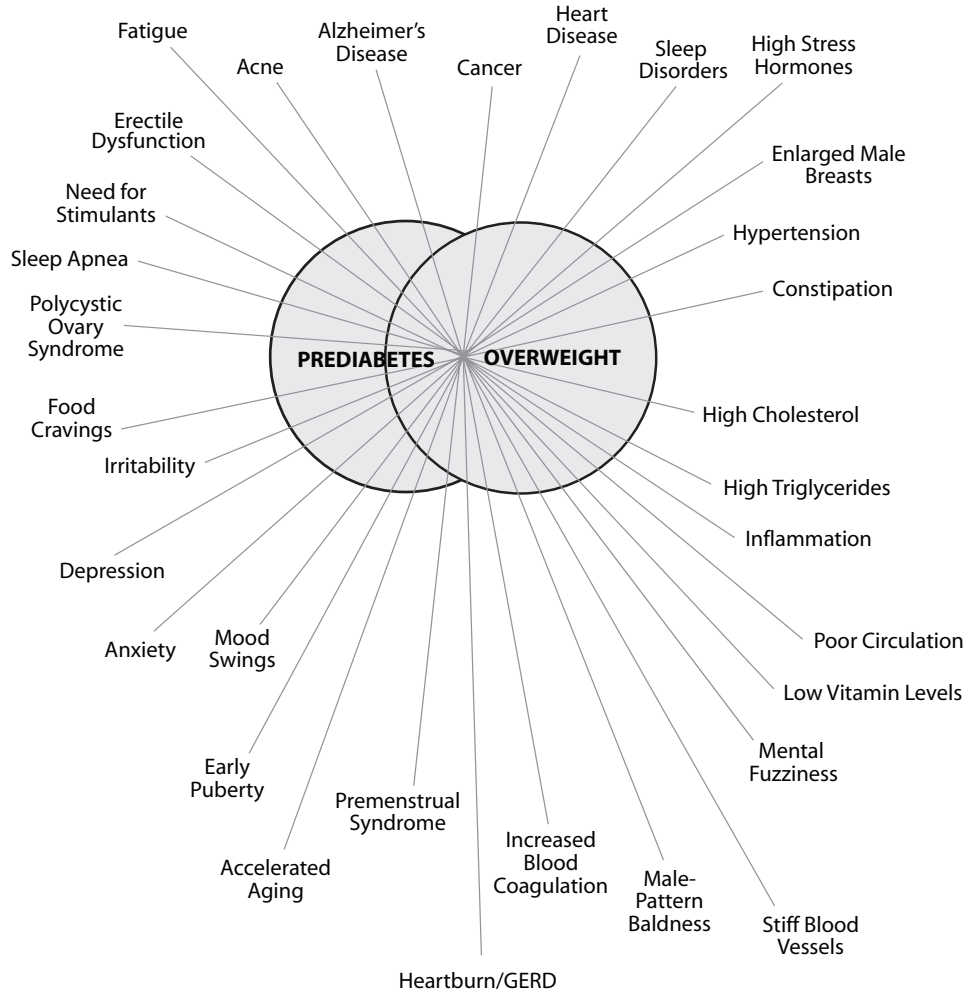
Fatigue

Acne

Alzheimer's Disease

Cancer

Heart Disease

Sleep Disorders

High Stress Hormones

Erectile Dysfunction

Enlarged Male Breasts

Need for Stimulants

Hypertension

Sleep Apnea

Constipation

Polycystic Ovary Syndrome

PREDIABETES

OVERWEIGHT

Food Cravings

High Cholesterol

Irritability

High Triglycerides

Inflammation

Depression

Poor Circulation

Anxiety

Mood Swings

Low Vitamin Levels

Mental Fuzziness

Early Puberty

Premenstrual Syndrome

Increased Blood Coagulation

Male-Pattern Baldness

Stiff Blood Vessels

Accelerated Aging

Heartburn/GERD